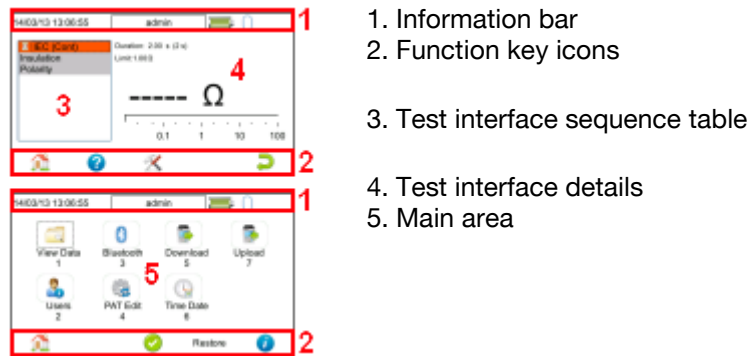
14/03/13 13:06:55 admin

1

IEC (Cont)
Insulation
Polarity

Duration: 2.00 s (3 s)
Limit 1.00 Ω

4

3

----- Ω

0.1 1 10 100

2

14/03/13 13:06:55 admin

1

View Data
1

Bluetooth
3

Download
5

Upload
7

5

Users
2

PAT Edit
4

Time Date
6

Restore

2

1. Information bar
2. Function key icons

3. Test interface sequence table

4. Test interface details
5. Main area